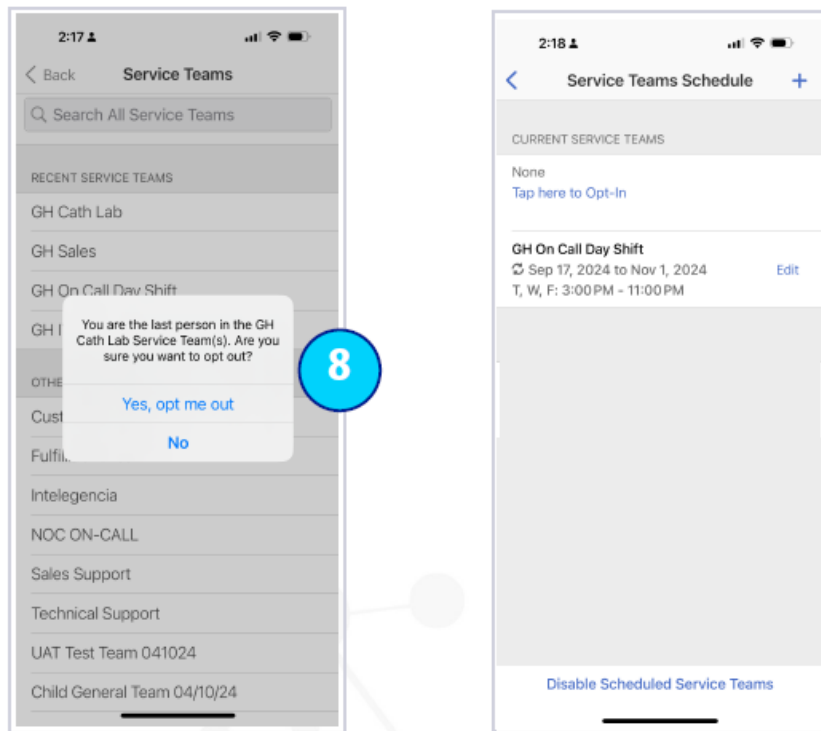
2:17

Back Service Teams

Search All Service Teams

RECENT SERVICE TEAMS

GH Cath Lab

GH Sales

GH On Call Day Shift

GH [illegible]

OTHE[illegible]

Cust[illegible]

Fulfi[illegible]

You are the last person in the GH Cath Lab Service Team(s). Are you sure you want to opt out?

Yes, opt me out

No

Intelegencia

NOC ON-CALL

Sales Support

Technical Support

UAT Test Team 041024

Child General Team 04/10/24

8

2:18

Service Teams Schedule +

CURRENT SERVICE TEAMS

None

Tap here to Opt-In

GH On Call Day Shift

Sep 17, 2024 to Nov 1, 2024

T, W, F: 3:00PM - 11:00PM

Edit

Disable Scheduled Service Teams